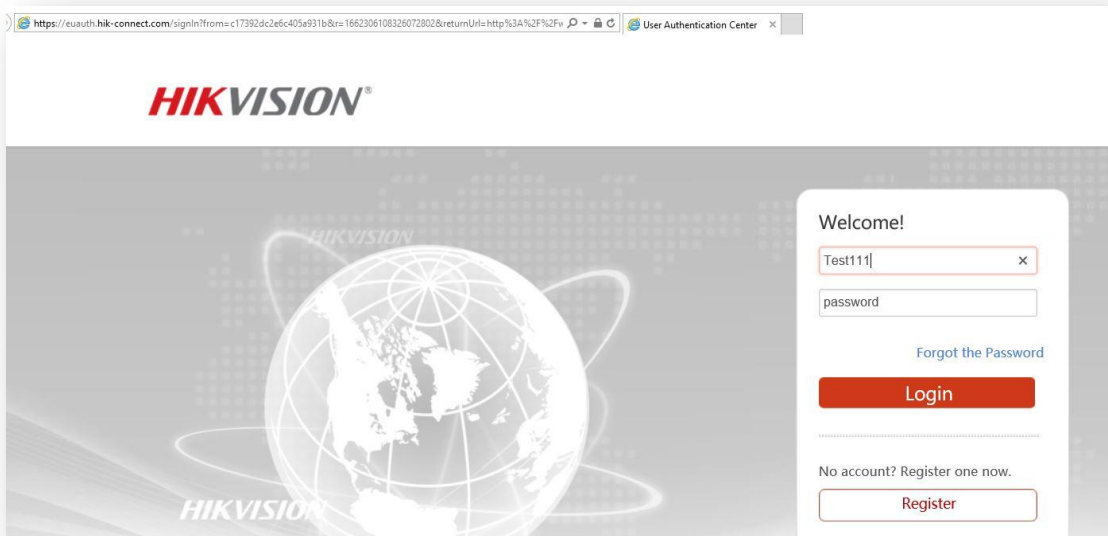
https://euauth.hik-connect.com/signIn?from=c17392dc2e6c405a931b&r=16623061083260728028&returnUrl=http%3A%2F%2Fv

User Authentication Center ×

HIKVISION®

HIKVISION

Welcome!

Test111 ×

password

Forgot the Password

Login

No account? Register one now.

Register

HIKVISION